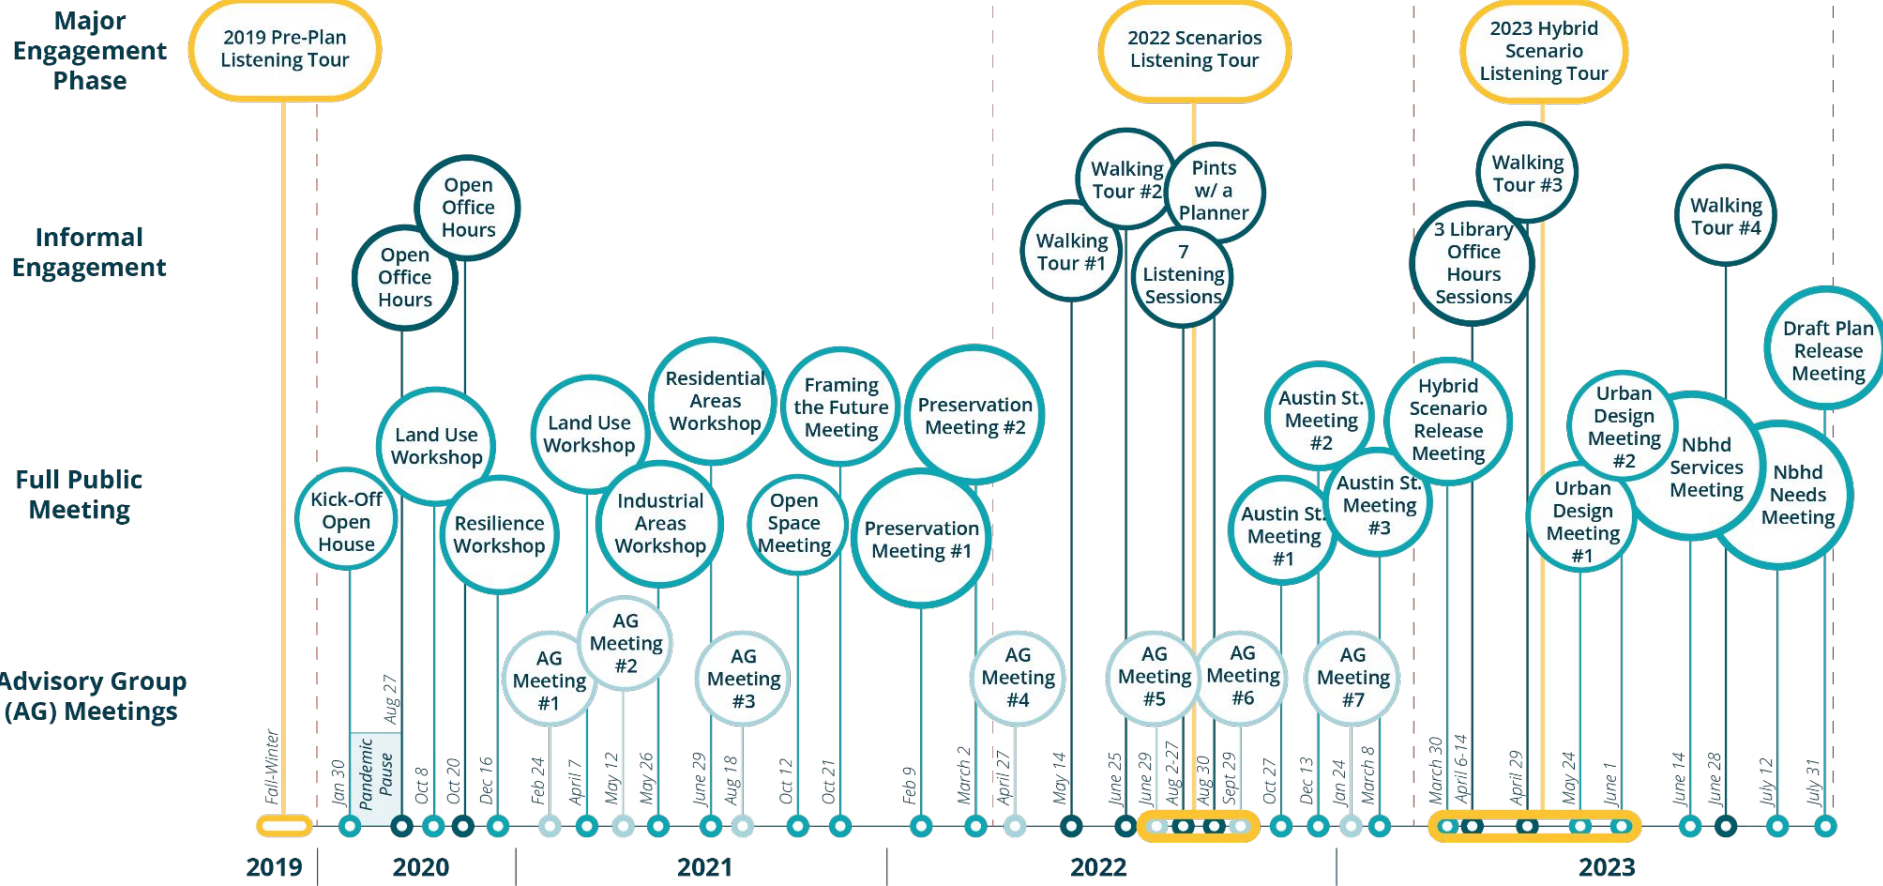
Major Engagement Phase

2019 Pre-Plan Listening Tour

2022 Scenarios Listening Tour

2023 Hybrid Scenario Listening Tour

Informal Engagement

Open Office Hours

Open Office Hours

Walking Tour #2

Pints w/ a Planner

Walking Tour #1

7 Listening Sessions

Walking Tour #3

3 Library Office Hours Sessions

Walking Tour #4

Draft Plan Release Meeting

Full Public Meeting

Kick-Off Open House

Land Use Workshop

Resilience Workshop

Land Use Workshop

Residential Areas Workshop

Industrial Areas Workshop

Framing the Future Meeting

Open Space Meeting

Preservation Meeting #2

Preservation Meeting #1

Austin St. Meeting #2

Austin St. Meeting #1

Austin St. Meeting #3

Hybrid Scenario Release Meeting

Urban Design Meeting #2

Urban Design Meeting #1

Nbhd Services Meeting

Nbhd Needs Meeting

Advisory Group (AG) Meetings

AG Meeting #1

AG Meeting #2

AG Meeting #3

AG Meeting #4

AG Meeting #5

AG Meeting #6

AG Meeting #7

Fall-Winter
Jan 30
Pandemic Pause
Aug 27
Oct 8
Oct 20
Dec 16
Feb 24
April 7
May 12
May 26
June 29
Aug 18
Oct 12
Oct 21
Feb 9
March 2
April 27
May 14
June 25
June 29
Aug 2-27
Aug 30
Sept 29
Oct 27
Dec 13
Jan 24
March 8
March 30
April 6-14
April 29
May 24
June 1
June 14
June 28
July 12
July 31

2019
2020
2021
2022
2023